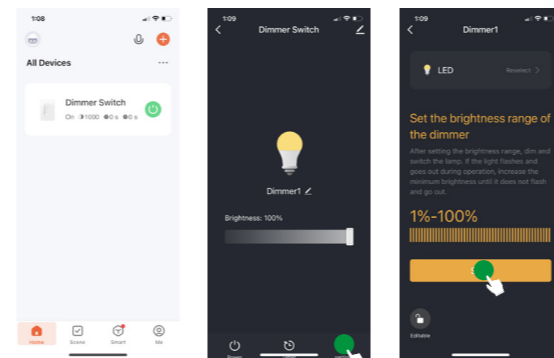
1:08

All Devices

Dimmer Switch

On 1000 0 s 0 s

Home Scene Smart Me

1:09

Dimmer Switch

Dimmer1

Brightness: 100%

1:09

Dimmer1

LED Reselect >

Set the brightness range of the dimmer

After setting the brightness range, dim and switch the lamp. If the light flashes and goes out during operation, increase the minimum brightness until it does not flash and go out.

1%-100%

Editable